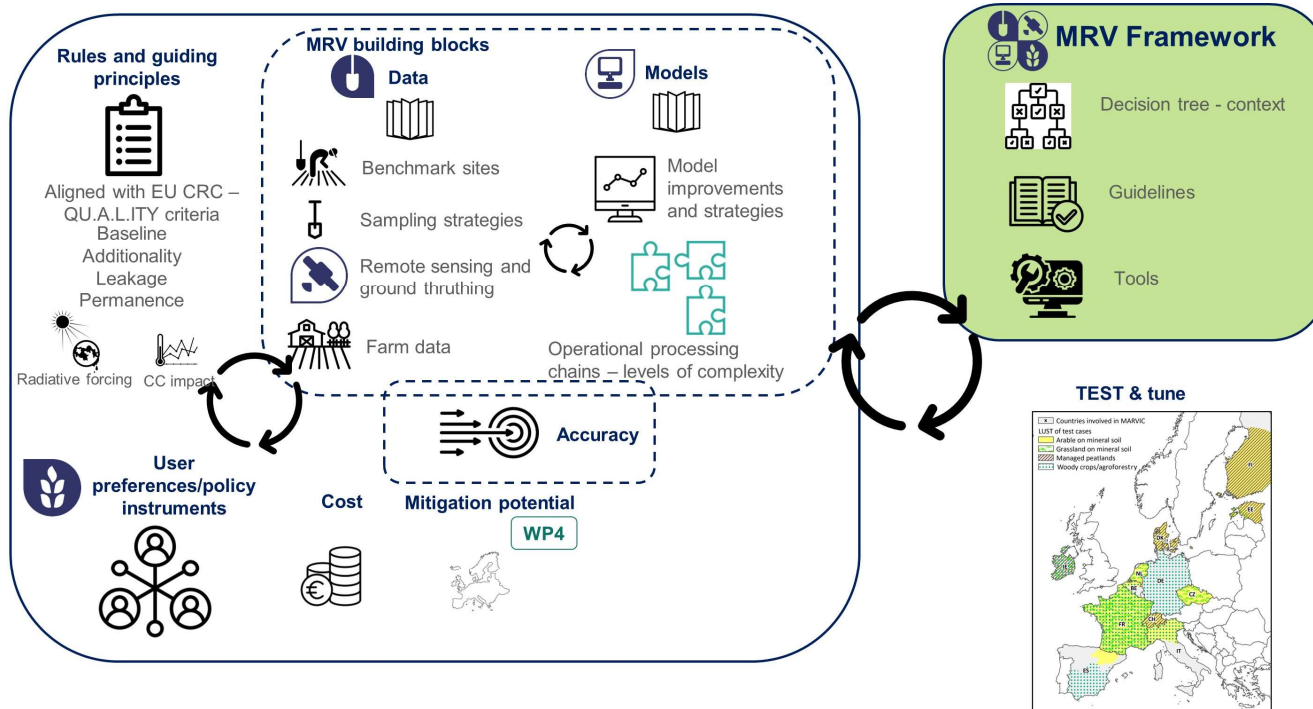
Rules and guiding principles

Aligned with EU CRC – QU.A.L.ITY criteria
Baseline
Additionality
Leakage
Permanence

Radiative forcing
CC impact

MRV building blocks

Data

Benchmark sites

Sampling strategies

Remote sensing and ground thruthing

Farm data

Models

Model improvements and strategies

Operational processing chains – levels of complexity

Accuracy

User preferences/policy instruments

Cost

Mitigation potential

WP4

MRV Framework

Decision tree - context

Guidelines

Tools

TEST & tune

x Countries involved in MARVIC
LUST of test cases
Arable on mineral soil
Grassland on mineral soil
Managed peatlands
Woody crops/agroforestry

FI
EE
DK
NL
BE
DE
CZ
FR
CH
IT
ES